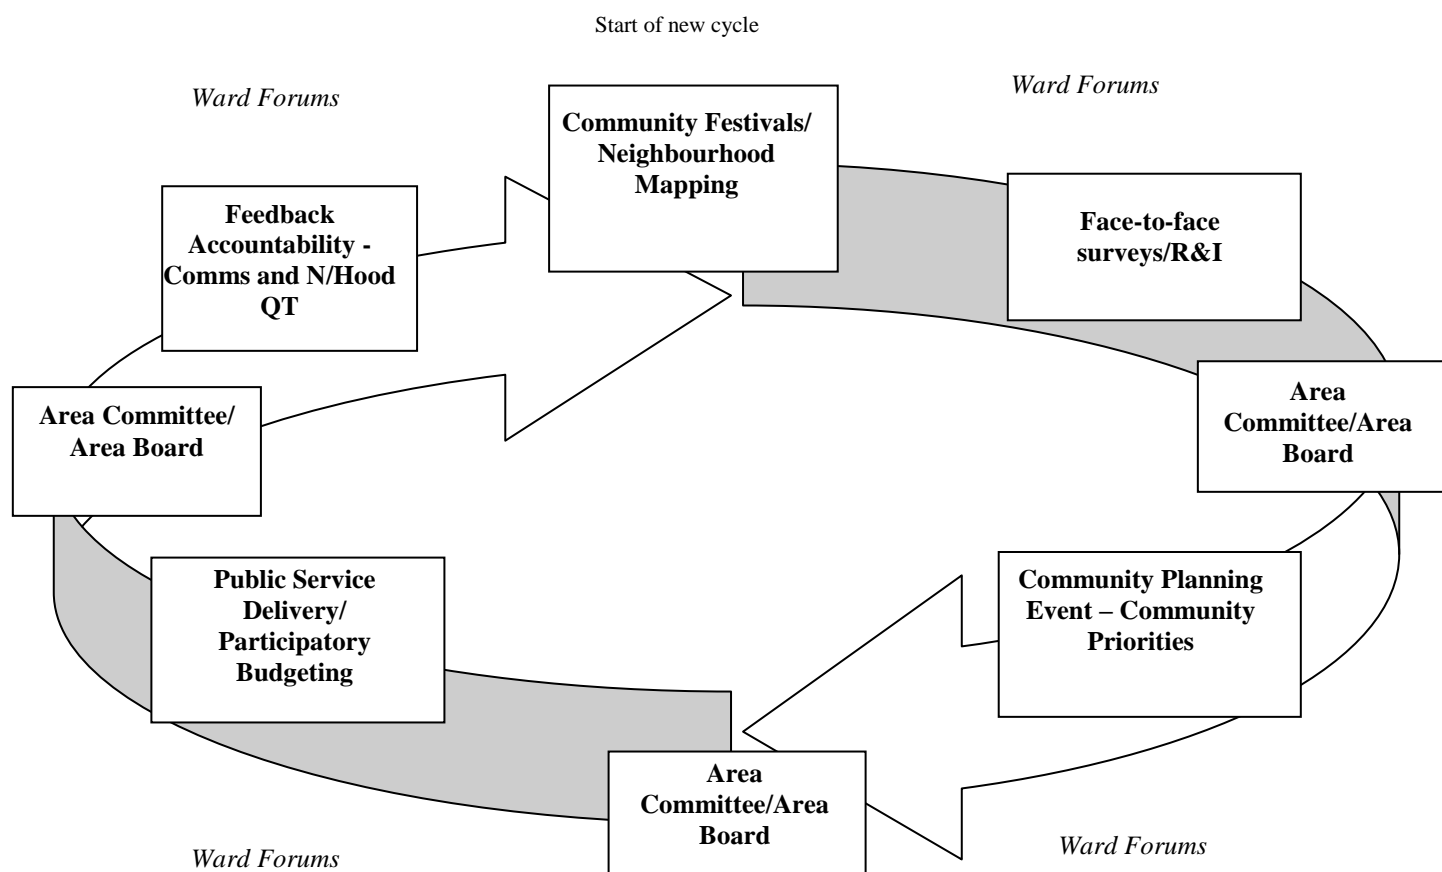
Start of new cycle

Ward Forums

Ward Forums

Community Festivals/ Neighbourhood Mapping

Feedback Accountability - Comms and N/Hood QT

Face-to-face surveys/R&I

Area Committee/ Area Board

Area Committee/Area Board

Public Service Delivery/ Participatory Budgeting

Community Planning Event – Community Priorities

Area Committee/Area Board

Ward Forums

Ward Forums